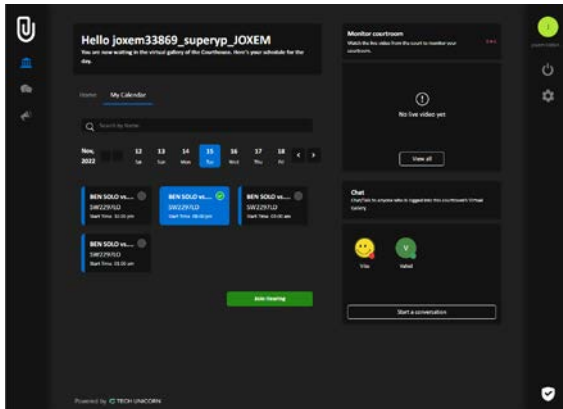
Hello joxem33869_superyp_JOXEM

You are now waiting in the virtual gallery of the Courthouse. Here's your schedule for the day.

Home My Calendar

Search by Name

Nov, 2022 12 Sat 13 Sun 14 Mon 15 Tue 16 Wed 17 Thu 18 Fri

BEN SOLO vs.... SW2297LD Start Time: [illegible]

BEN SOLO vs.... SW2297LD Start Time: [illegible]

BEN SOLO vs.... SW2297LD Start Time: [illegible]

BEN SOLO vs.... SW2297LD Start Time: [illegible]

Join Hearing

Monitor courtroom

Watch the live video from the court to monitor your courtroom.

No live video yet

View all

Chat

Chat/Talk to anyone who is logged into this courtroom's Virtual Gallery

Vita

Vahid

Start a conversation

Powered by TECH UNICORN

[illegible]